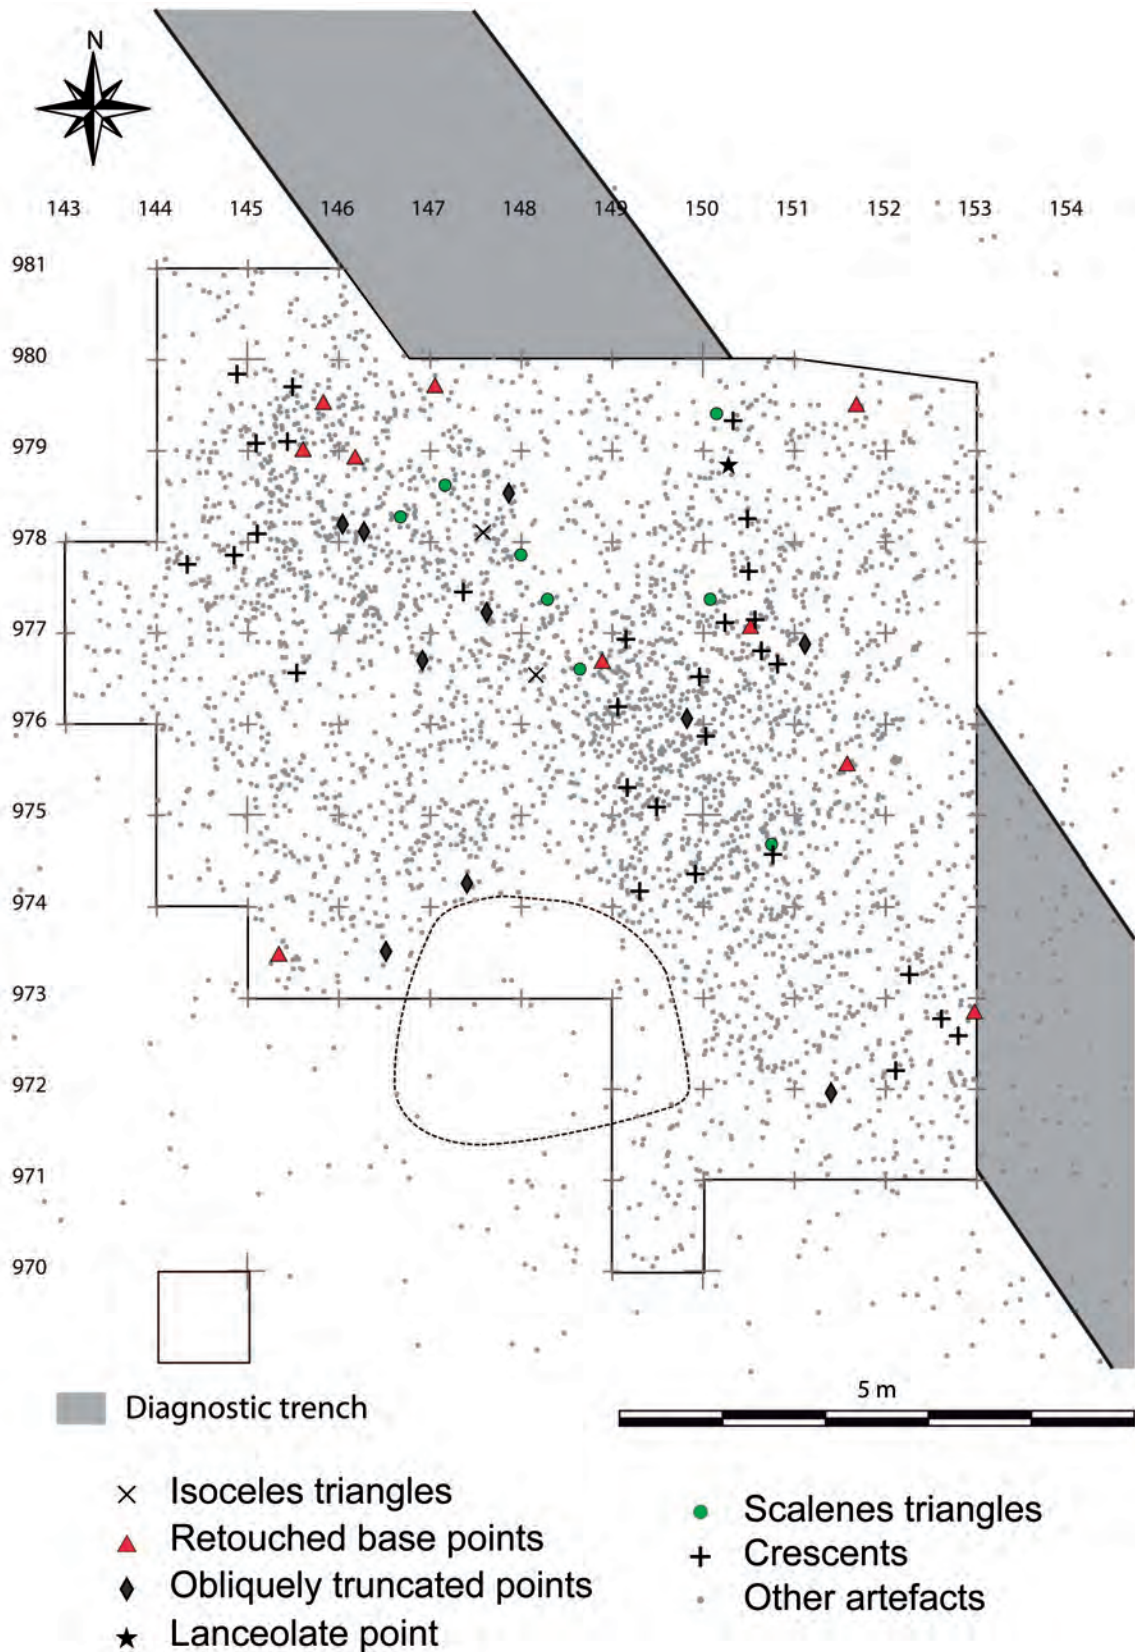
N

143 144 145 146 147 148 149 150 151 152 153 154

981
980
979
978
977
976
975
974
973
972
971
970

Diagnostic trench

5 m

Isoceles triangles
Retouched base points
Obliquely truncated points
Lanceolate point

Scalenes triangles
Crescents
Other artefacts